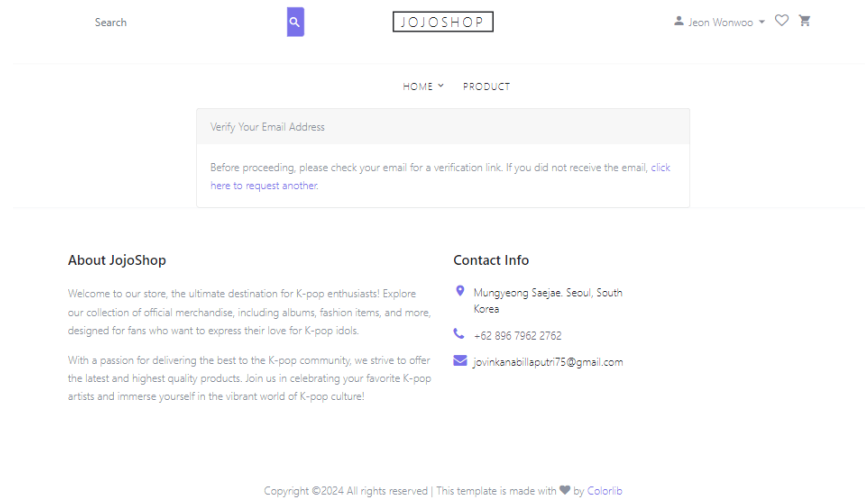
Search

JOJOSHOP

Jeon Wonwoo

HOME PRODUCT

Verify Your Email Address

Before proceeding, please check your email for a verification link. If you did not receive the email, click here to request another.

About JojoShop

Welcome to our store, the ultimate destination for K-pop enthusiasts! Explore our collection of official merchandise, including albums, fashion items, and more, designed for fans who want to express their love for K-pop idols.

With a passion for delivering the best to the K-pop community, we strive to offer the latest and highest quality products. Join us in celebrating your favorite K-pop artists and immerse yourself in the vibrant world of K-pop culture!

Contact Info

Mungyeong Saejae, Seoul, South Korea

+62 896 7962 2762

jovinkanabillaputri75@gmail.com

Copyright ©2024 All rights reserved | This template is made with by Colorlib